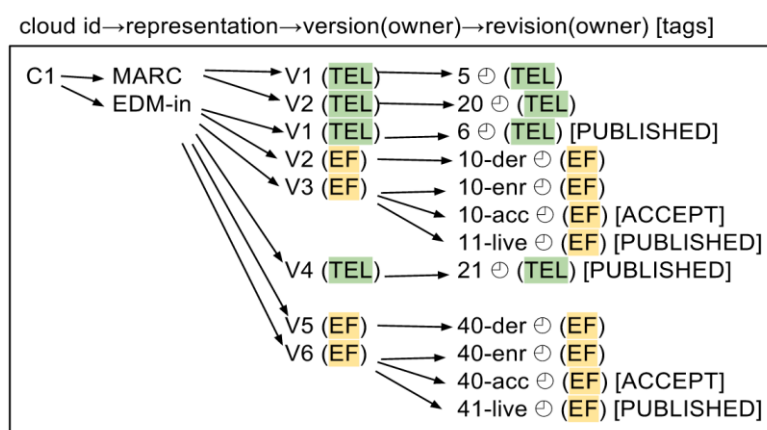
cloud id→representation→version(owner)→revision(owner) [tags]

C1
MARC
EDM-in

V1 (TEL)
V2 (TEL)
V1 (TEL)
V2 (EF)
V3 (EF)
V4 (TEL)
V5 (EF)
V6 (EF)

5 ◴ (TEL)
20 ◴ (TEL)
6 ◴ (TEL) [PUBLISHED]
10-der ◴ (EF)
10-enr ◴ (EF)
10-acc ◴ (EF) [ACCEPT]
11-live ◴ (EF) [PUBLISHED]
21 ◴ (TEL) [PUBLISHED]
40-der ◴ (EF)
40-enr ◴ (EF)
40-acc ◴ (EF) [ACCEPT]
41-live ◴ (EF) [PUBLISHED]